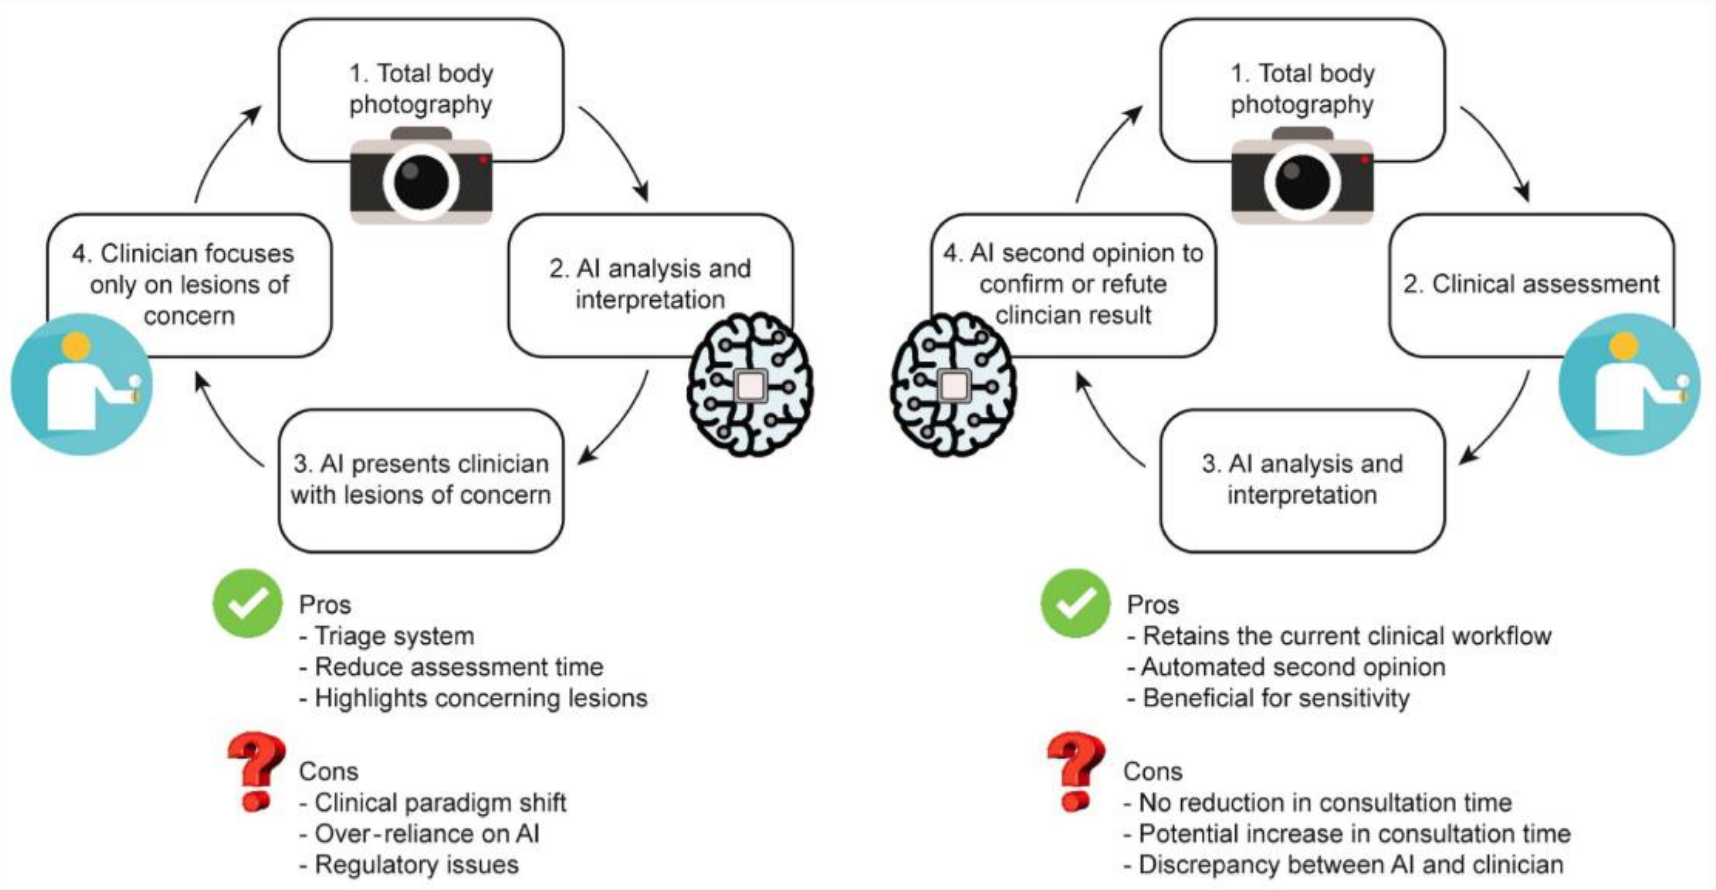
1. Total body photography

2. AI analysis and interpretation

3. AI presents clinician with lesions of concern

4. Clinician focuses only on lesions of concern

Pros
- Triage system
- Reduce assessment time
- Highlights concerning lesions

Cons
- Clinical paradigm shift
- Over-reliance on AI
- Regulatory issues

1. Total body photography

2. Clinical assessment

3. AI analysis and interpretation

4. AI second opinion to confirm or refute clincian result

Pros
- Retains the current clinical workflow
- Automated second opinion
- Beneficial for sensitivity

Cons
- No reduction in consultation time
- Potential increase in consultation time
- Discrepancy between AI and clinician